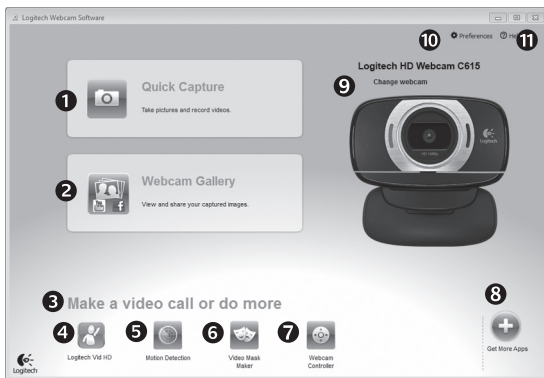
Logitech Webcam Software

10 Preferences 11 Help

1 Quick Capture
Take pictures and record videos.

2 Webcam Gallery
View and share your captured images.

9 Logitech HD Webcam C615
Change webcam

3 Make a video call or do more

4 Logitech Vid HD

5 Motion Detection

6 Video Mask Maker

7 Webcam Controller

8 Get More Apps

Logitech